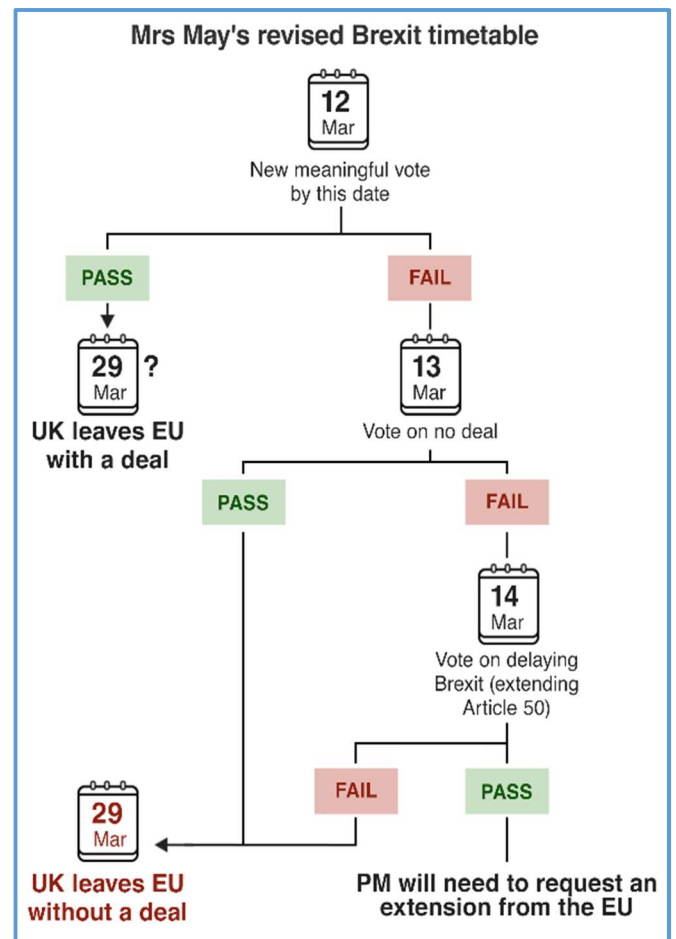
Mrs May's revised Brexit timetable

12
Mar
New meaningful vote by this date

PASS

29
Mar
?
UK leaves EU with a deal

FAIL

13
Mar
Vote on no deal

PASS

FAIL

14
Mar
Vote on delaying Brexit (extending Article 50)

FAIL

PASS

29
Mar
UK leaves EU without a deal

PM will need to request an extension from the EU